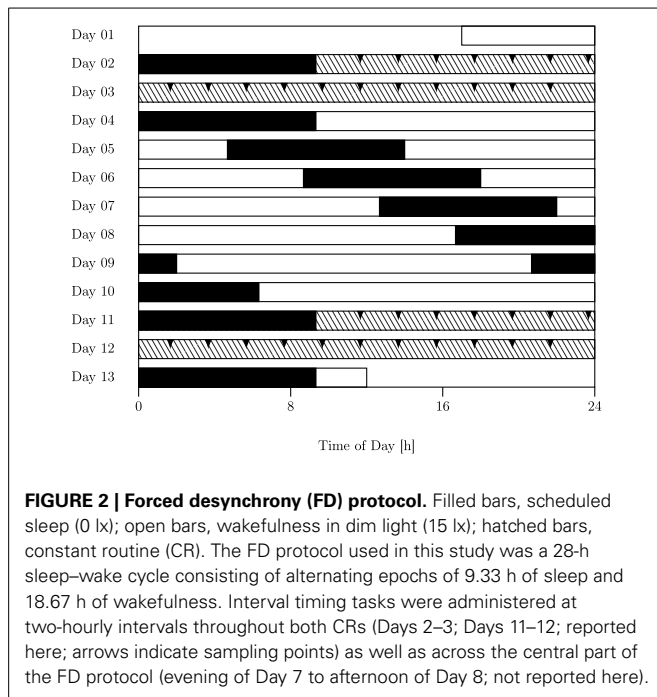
Day 01
Day 02
Day 03
Day 04
Day 05
Day 06
Day 07
Day 08
Day 09
Day 10
Day 11
Day 12
Day 13

0
8
16
24

Time of Day [h]

**FIGURE 2 | Forced desynchrony (FD) protocol.** Filled bars, scheduled sleep (0 lx); open bars, wakefulness in dim light (15 lx); hatched bars, constant routine (CR). The FD protocol used in this study was a 28-h sleep–wake cycle consisting of alternating epochs of 9.33 h of sleep and 18.67 h of wakefulness. Interval timing tasks were administered at two-hourly intervals throughout both CRs (Days 2–3; Days 11–12; reported here; arrows indicate sampling points) as well as across the central part of the FD protocol (evening of Day 7 to afternoon of Day 8; not reported here).